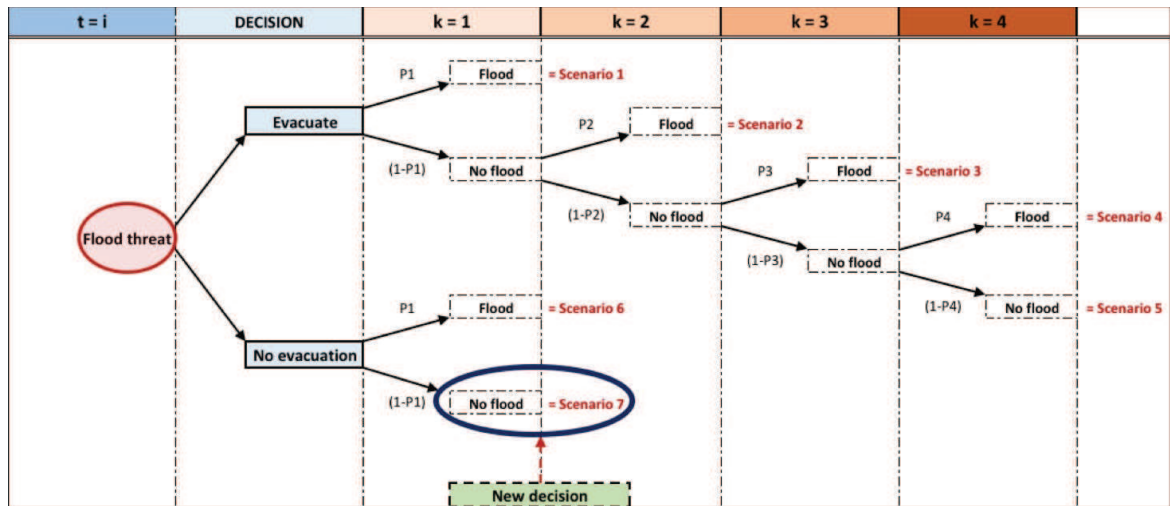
| t = i | DECISION | k = 1 | k = 2 | k = 3 | k = 4 |
|---|---|---|---|---|---|

Flood threat

Evacuate

P1 Flood = Scenario 1

(1-P1) No flood

P2 Flood = Scenario 2

(1-P2) No flood

P3 Flood = Scenario 3

(1-P3) No flood

P4 Flood = Scenario 4

(1-P4) No flood = Scenario 5

No evacuation

P1 Flood = Scenario 6

(1-P1) No flood = Scenario 7

New decision